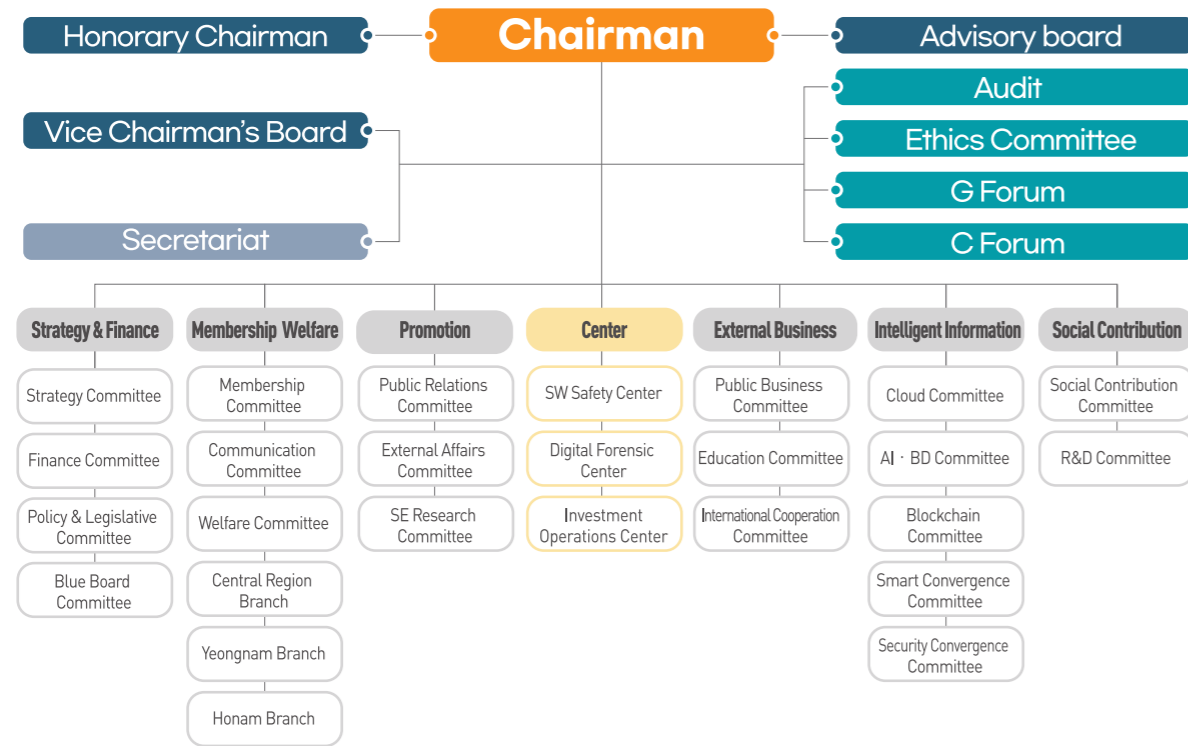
Honorary Chairman

Chairman

Advisory board

Audit

Ethics Committee

G Forum

C Forum

Vice Chairman's Board

Secretariat

Strategy & Finance

Strategy Committee

Finance Committee

Policy & Legislative Committee

Blue Board Committee

Membership Welfare

Membership Committee

Communication Committee

Welfare Committee

Central Region Branch

Yeongnam Branch

Honam Branch

Promotion

Public Relations Committee

External Affairs Committee

SE Research Committee

Center

SW Safety Center

Digital Forensic Center

Investment Operations Center

External Business

Public Business Committee

Education Committee

International Cooperation Committee

Intelligent Information

Cloud Committee

AI · BD Committee

Blockchain Committee

Smart Convergence Committee

Security Convergence Committee

Social Contribution

Social Contribution Committee

R&D Committee